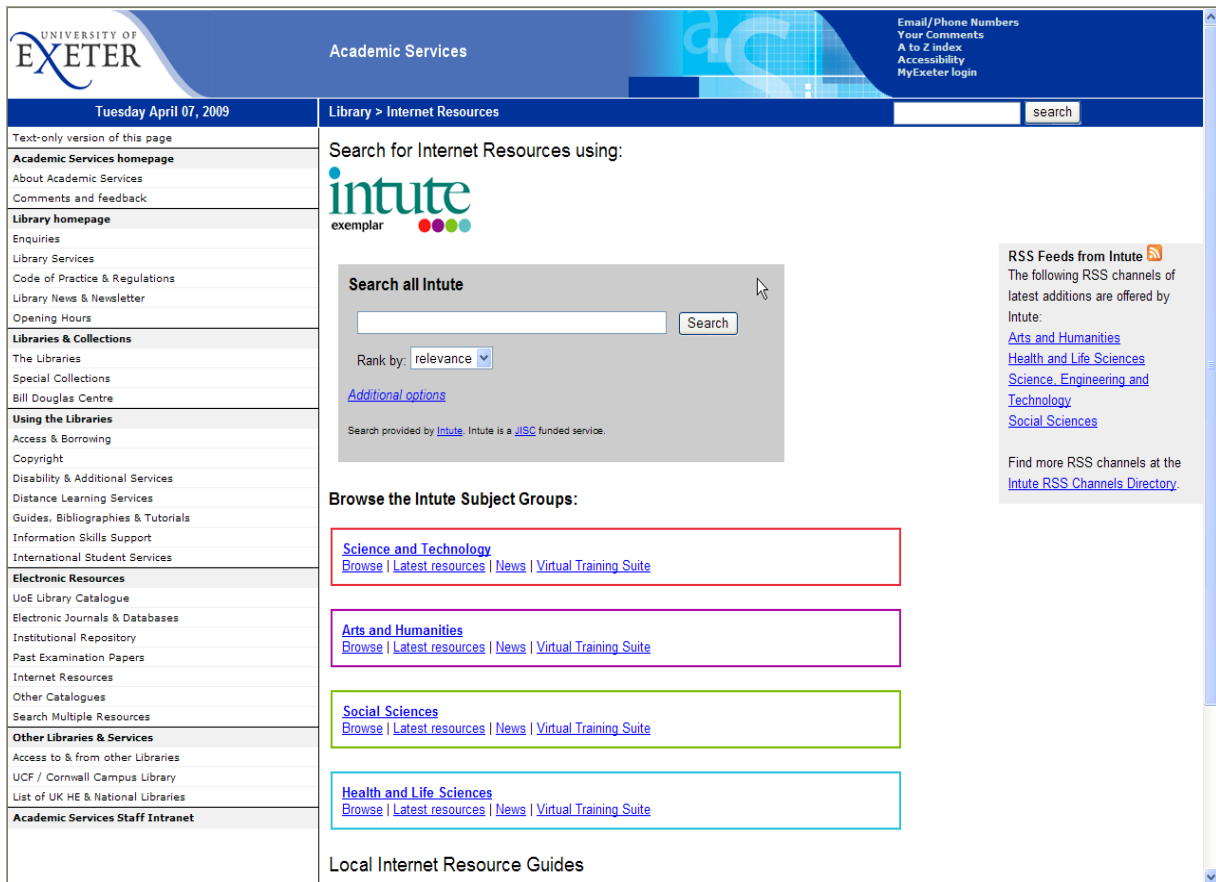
UNIVERSITY OF EXETER

Academic Services

Email/Phone Numbers
Your Comments
A to Z index
Accessibility
MyExeter login

Tuesday April 07, 2009

Library > Internet Resources

search

Text-only version of this page
Academic Services homepage
About Academic Services
Comments and feedback
Library homepage
Enquiries
Library Services
Code of Practice & Regulations
Library News & Newsletter
Opening Hours
Libraries & Collections
The Libraries
Special Collections
Bill Douglas Centre
Using the Libraries
Access & Borrowing
Copyright
Disability & Additional Services
Distance Learning Services
Guides, Bibliographies & Tutorials
Information Skills Support
International Student Services
Electronic Resources
UoE Library Catalogue
Electronic Journals & Databases
Institutional Repository
Past Examination Papers
Internet Resources
Other Catalogues
Search Multiple Resources
Other Libraries & Services
Access to & from other Libraries
UCF / Cornwall Campus Library
List of UK HE & National Libraries
Academic Services Staff Intranet

Search for Internet Resources using:

intute
exemplar

Search all Intute

Search

Rank by: relevance

Additional options

Search provided by Intute. Intute is a JISC funded service.

Browse the Intute Subject Groups:

Science and Technology
Browse | Latest resources | News | Virtual Training Suite

Arts and Humanities
Browse | Latest resources | News | Virtual Training Suite

Social Sciences
Browse | Latest resources | News | Virtual Training Suite

Health and Life Sciences
Browse | Latest resources | News | Virtual Training Suite

Local Internet Resource Guides

RSS Feeds from Intute
The following RSS channels of latest additions are offered by Intute:
Arts and Humanities
Health and Life Sciences
Science, Engineering and Technology
Social Sciences

Find more RSS channels at the Intute RSS Channels Directory.